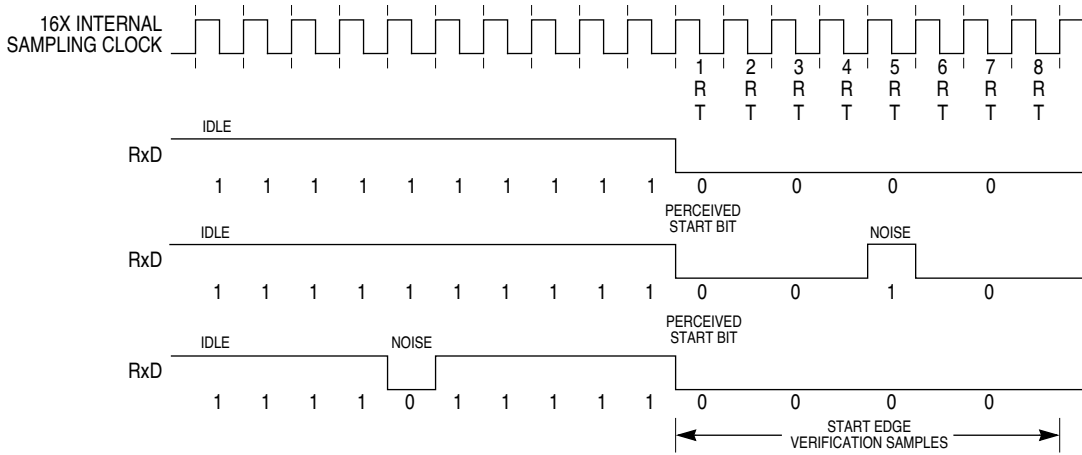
16X INTERNAL SAMPLING CLOCK

1 RT 2 RT 3 RT 4 RT 5 RT 6 RT 7 RT 8 RT

IDLE

RxD

1 1 1 1 1 1 1 1 1 1 0 0 0 0

PERCEIVED START BIT

IDLE

NOISE

RxD

1 1 1 1 1 1 1 1 1 1 0 0 1 0

PERCEIVED START BIT

IDLE

NOISE

RxD

1 1 1 1 0 1 1 1 1 1 0 0 0 0

START EDGE VERIFICATION SAMPLES